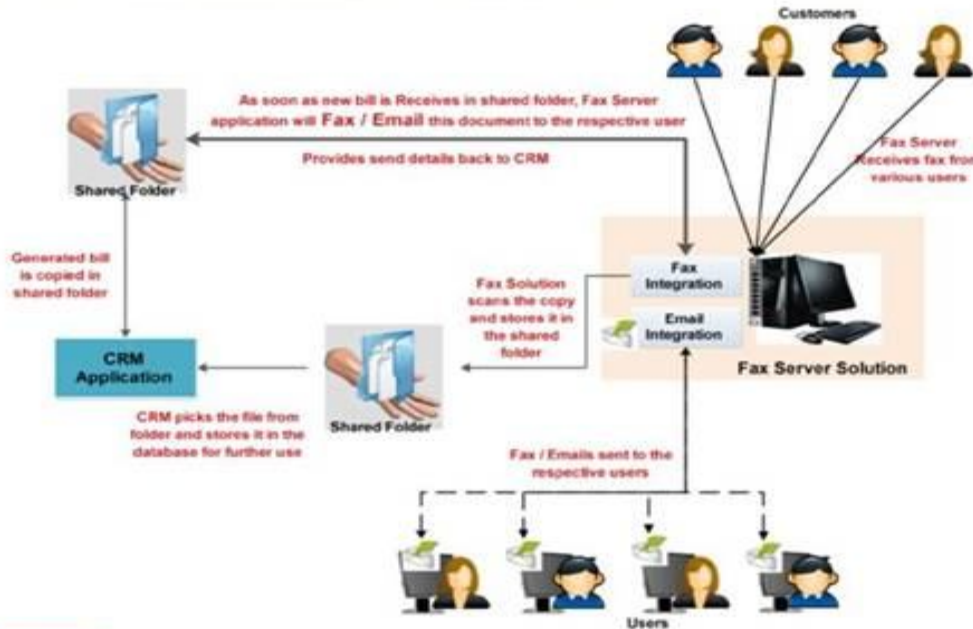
Customers

As soon as new bill is Receives in shared folder, Fax Server application will Fax / Email this document to the respective user

Provides send details back to CRM

Shared Folder

Fax Server Receives fax from various users

Generated bill is copied in shared folder

Fax Solution scans the copy and stores it in the shared folder

Fax Integration

Email Integration

CRM Application

Fax Server Solution

Shared Folder

CRM picks the file from folder and stores it in the database for further use

Fax / Emails sent to the respective users

Users